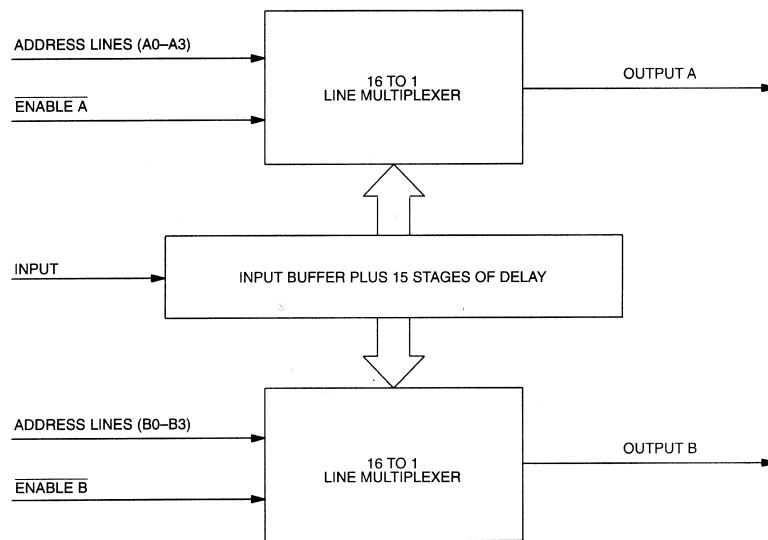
ADDRESS LINES (A0–A3)

$\overline{\text{ENABLE A}}$

16 TO 1
LINE MULTIPLEXER

OUTPUT A

INPUT

INPUT BUFFER PLUS 15 STAGES OF DELAY

ADDRESS LINES (B0–B3)

$\overline{\text{ENABLE B}}$

16 TO 1
LINE MULTIPLEXER

OUTPUT B